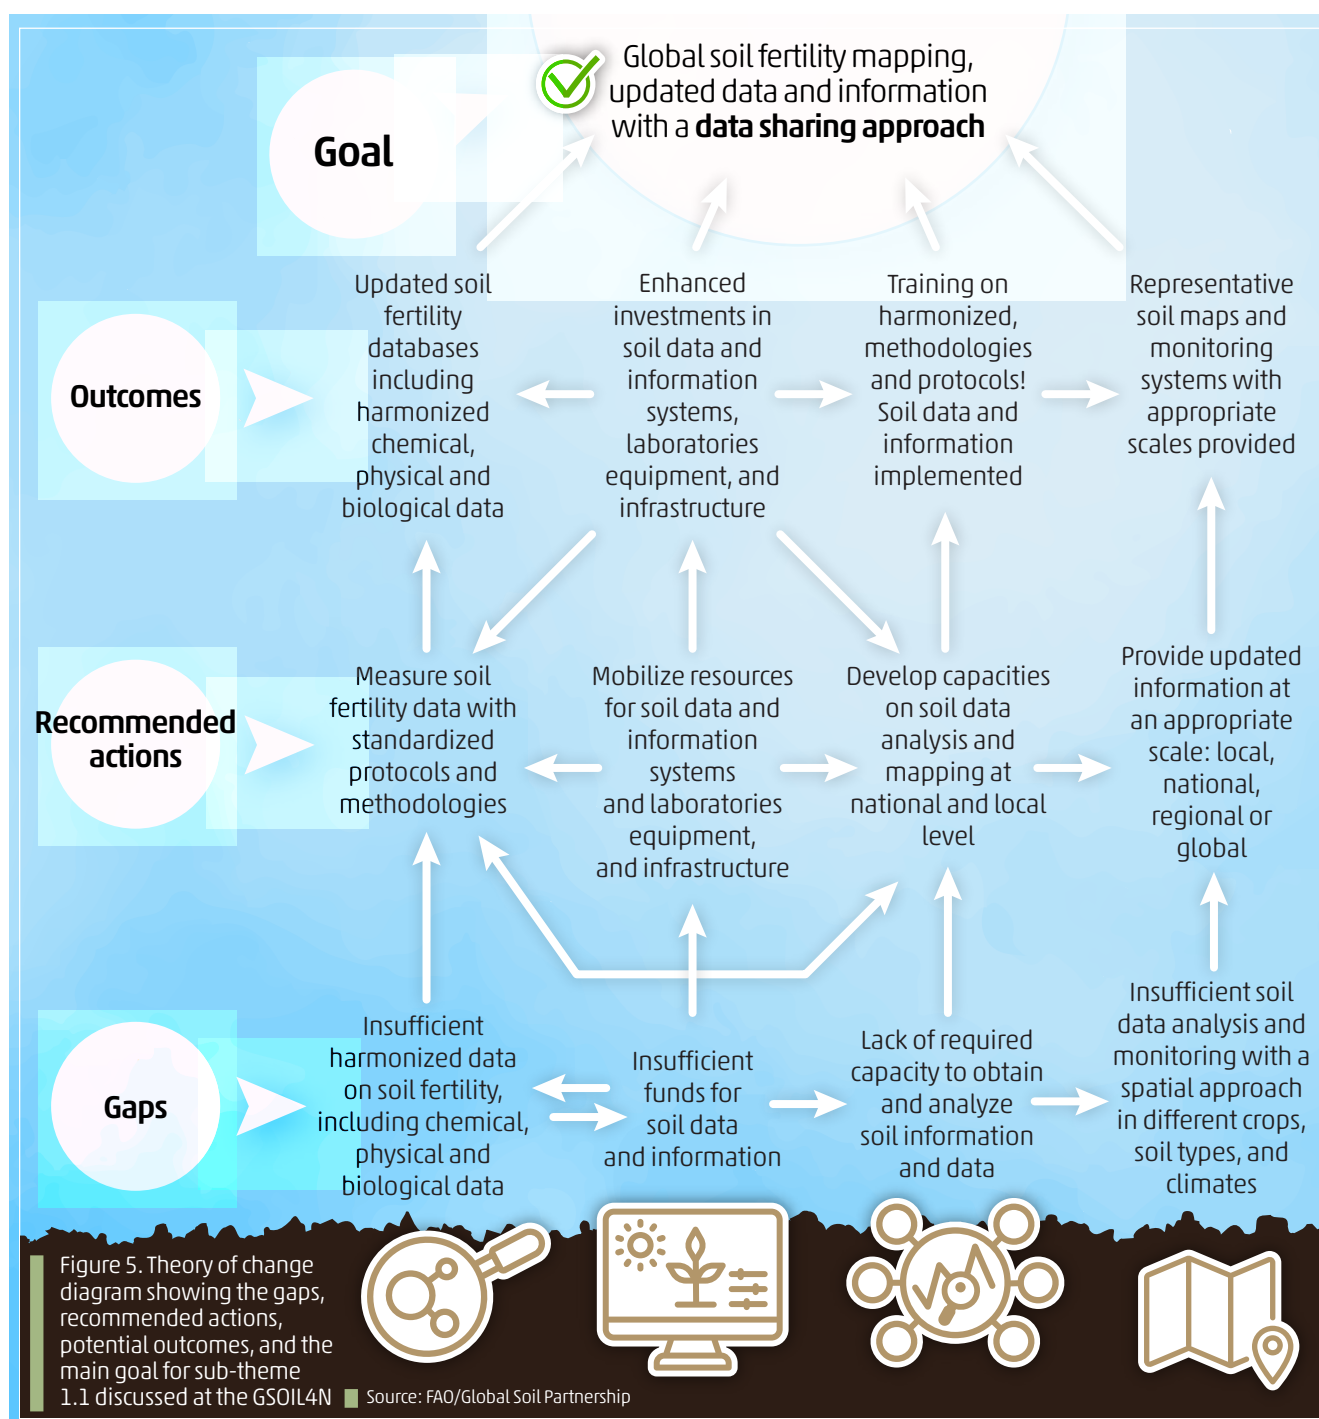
Global soil fertility mapping, updated data and information with a **data sharing approach**

Goal

Outcomes

Updated soil fertility databases including harmonized chemical, physical and biological data

Enhanced investments in soil data and information systems, laboratories equipment, and infrastructure

Training on harmonized, methodologies and protocols! Soil data and information implemented

Representative soil maps and monitoring systems with appropriate scales provided

Recommended actions

Measure soil fertility data with standardized protocols and methodologies

Mobilize resources for soil data and information systems and laboratories equipment, and infrastructure

Develop capacities on soil data analysis and mapping at national and local level

Provide updated information at an appropriate scale: local, national, regional or global

Gaps

Insufficient harmonized data on soil fertility, including chemical, physical and biological data

Insufficient funds for soil data and information

Lack of required capacity to obtain and analyze soil information and data

Insufficient soil data analysis and monitoring with a spatial approach in different crops, soil types, and climates

Figure 5. Theory of change diagram showing the gaps, recommended actions, potential outcomes, and the main goal for sub-theme 1.1 discussed at the GSOIL4N

Source: FAO/Global Soil Partnership